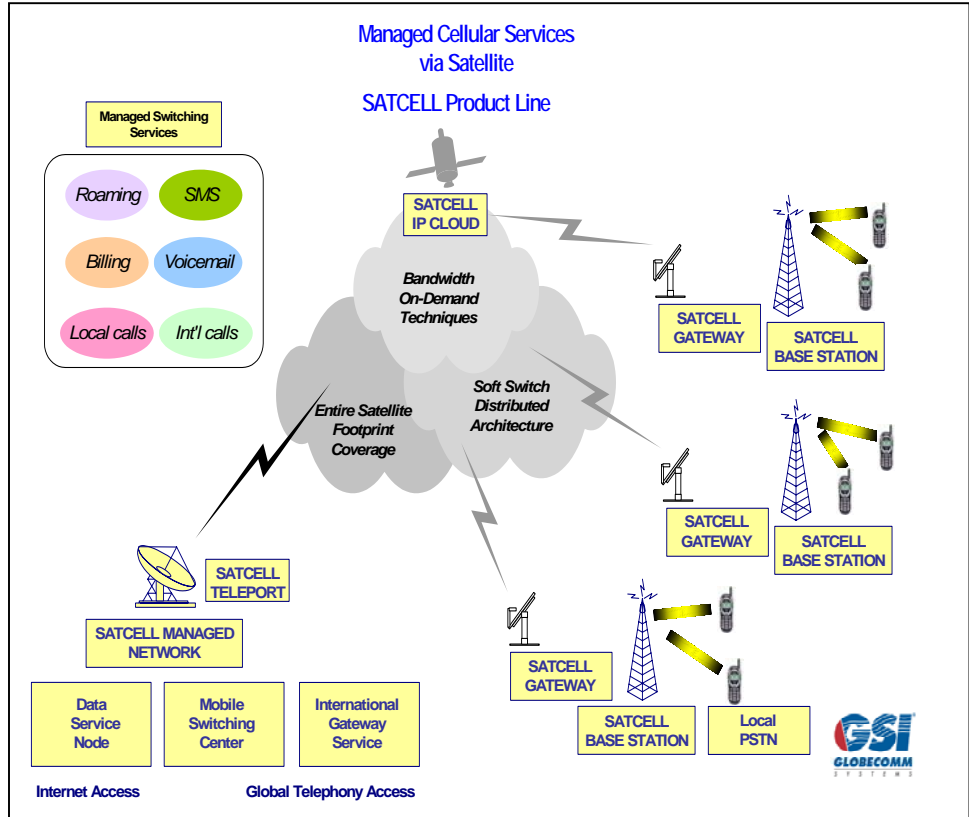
Managed Cellular Services via Satellite

SATCELL Product Line

Managed Switching Services

Roaming

SMS

Billing

Voicemail

Local calls

Int'l calls

SATCELL IP CLOUD

Bandwidth On-Demand Techniques

Entire Satellite Footprint Coverage

Soft Switch Distributed Architecture

SATCELL GATEWAY

SATCELL BASE STATION

SATCELL GATEWAY

SATCELL BASE STATION

SATCELL TELEPORT

SATCELL MANAGED NETWORK

SATCELL GATEWAY

SATCELL BASE STATION

Local PSTN

Data Service Node

Mobile Switching Center

International Gateway Service

Internet Access

Global Telephony Access

GSI GLOBECOMM SYSTEMS